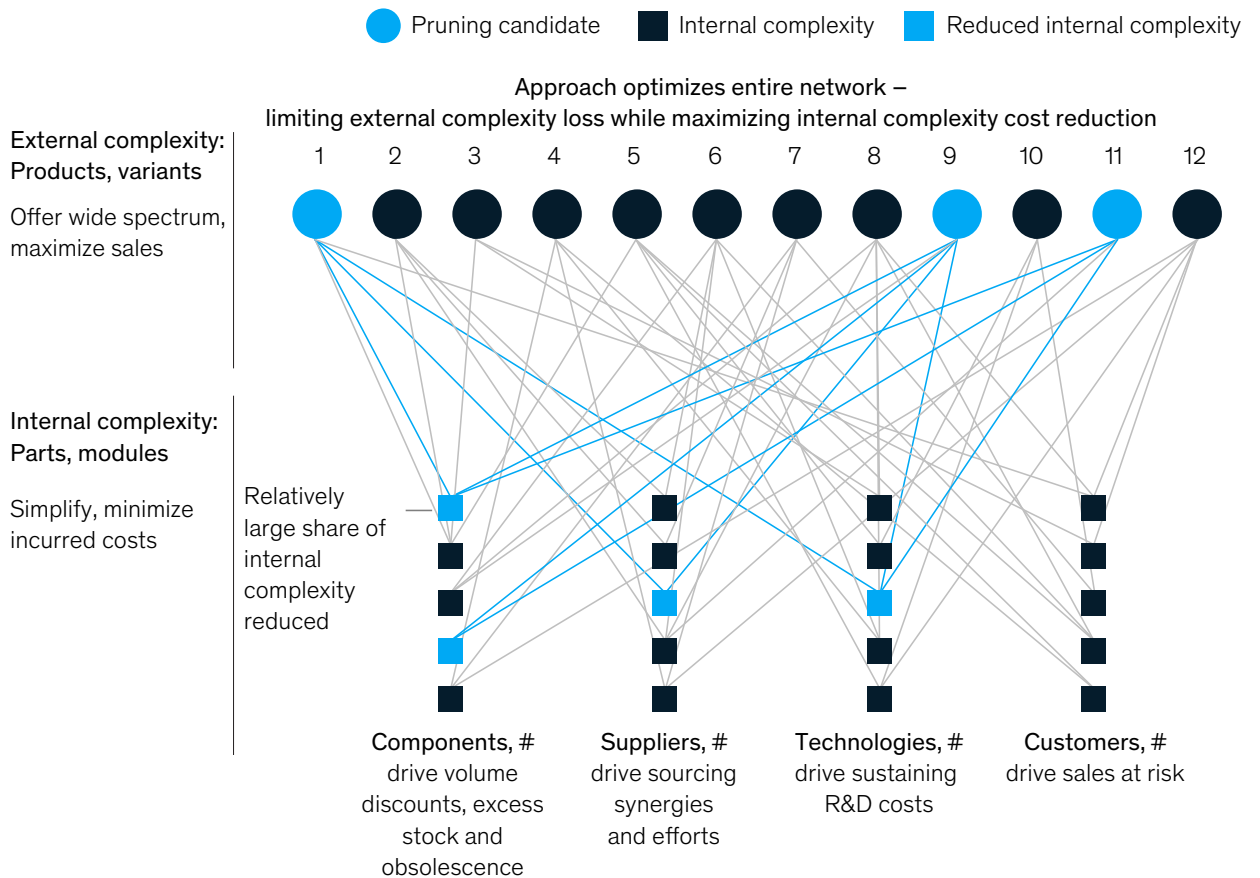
Pruning candidate Internal complexity Reduced internal complexity

Approach optimizes entire network – limiting external complexity loss while maximizing internal complexity cost reduction

External complexity: Products, variants

Offer wide spectrum, maximize sales

1 2 3 4 5 6 7 8 9 10 11 12

Internal complexity: Parts, modules

Simplify, minimize incurred costs

Relatively large share of internal complexity reduced

Components, # drive volume discounts, excess stock and obsolescence

Suppliers, # drive sourcing synergies and efforts

Technologies, # drive sustaining R&D costs

Customers, # drive sales at risk